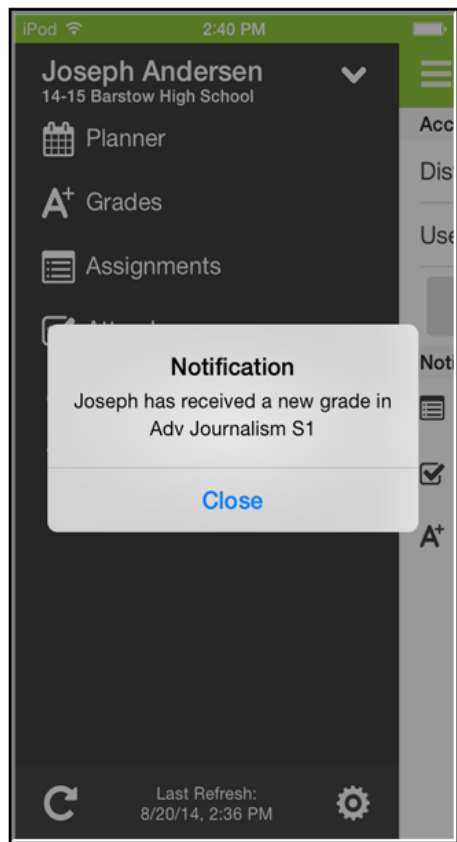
iPod 2:40 PM

Joseph Andersen
14-15 Barstow High School

Planner

Grades

Assignments

Attend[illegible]

Acc

Dis

Use

Noti

Notification
Joseph has received a new grade in Adv Journalism S1

Close

Last Refresh:
8/20/14, 2:36 PM